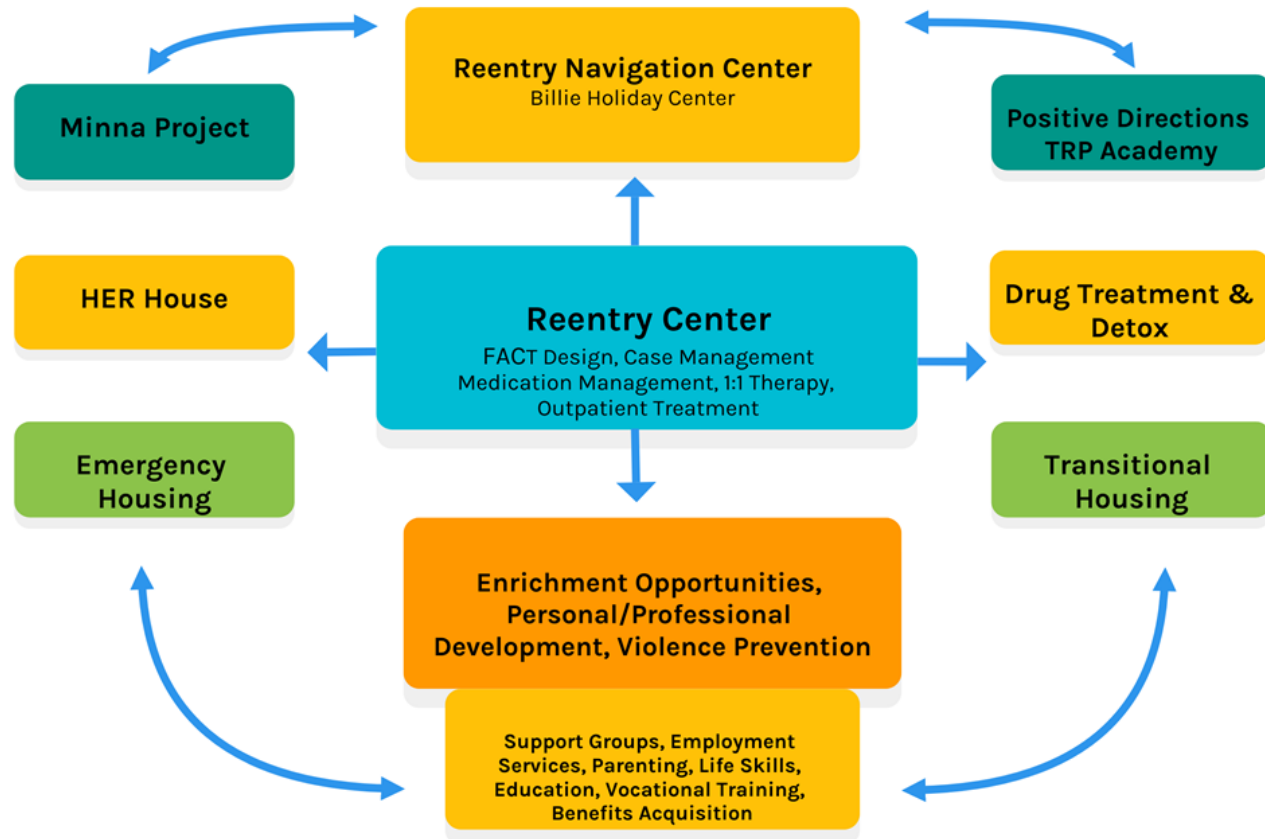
Reentry Navigation Center
Billie Holiday Center

Minna Project

Positive Directions
TRP Academy

HER House

Reentry Center
FACT Design, Case Management
Medication Management, 1:1 Therapy,
Outpatient Treatment

Drug Treatment & Detox

Emergency Housing

Transitional Housing

Enrichment Opportunities, Personal/Professional Development, Violence Prevention

Support Groups, Employment Services, Parenting, Life Skills, Education, Vocational Training, Benefits Acquisition